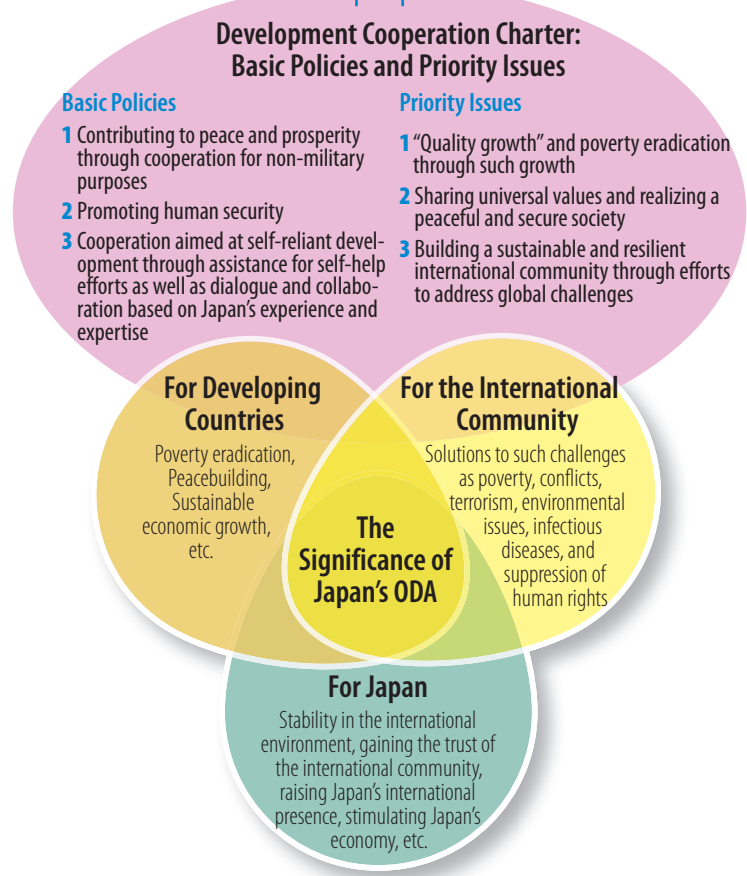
Development Cooperation Charter: Basic Policies and Priority Issues

Basic Policies

1 Contributing to peace and prosperity through cooperation for non-military purposes

2 Promoting human security

3 Cooperation aimed at self-reliant development through assistance for self-help efforts as well as dialogue and collaboration based on Japan's experience and expertise

Priority Issues

1 "Quality growth" and poverty eradication through such growth

2 Sharing universal values and realizing a peaceful and secure society

3 Building a sustainable and resilient international community through efforts to address global challenges

For Developing Countries

Poverty eradication, Peacebuilding, Sustainable economic growth, etc.

For the International Community

Solutions to such challenges as poverty, conflicts, terrorism, environmental issues, infectious diseases, and suppression of human rights

The Significance of Japan's ODA

For Japan

Stability in the international environment, gaining the trust of the international community, raising Japan's international presence, stimulating Japan's economy, etc.